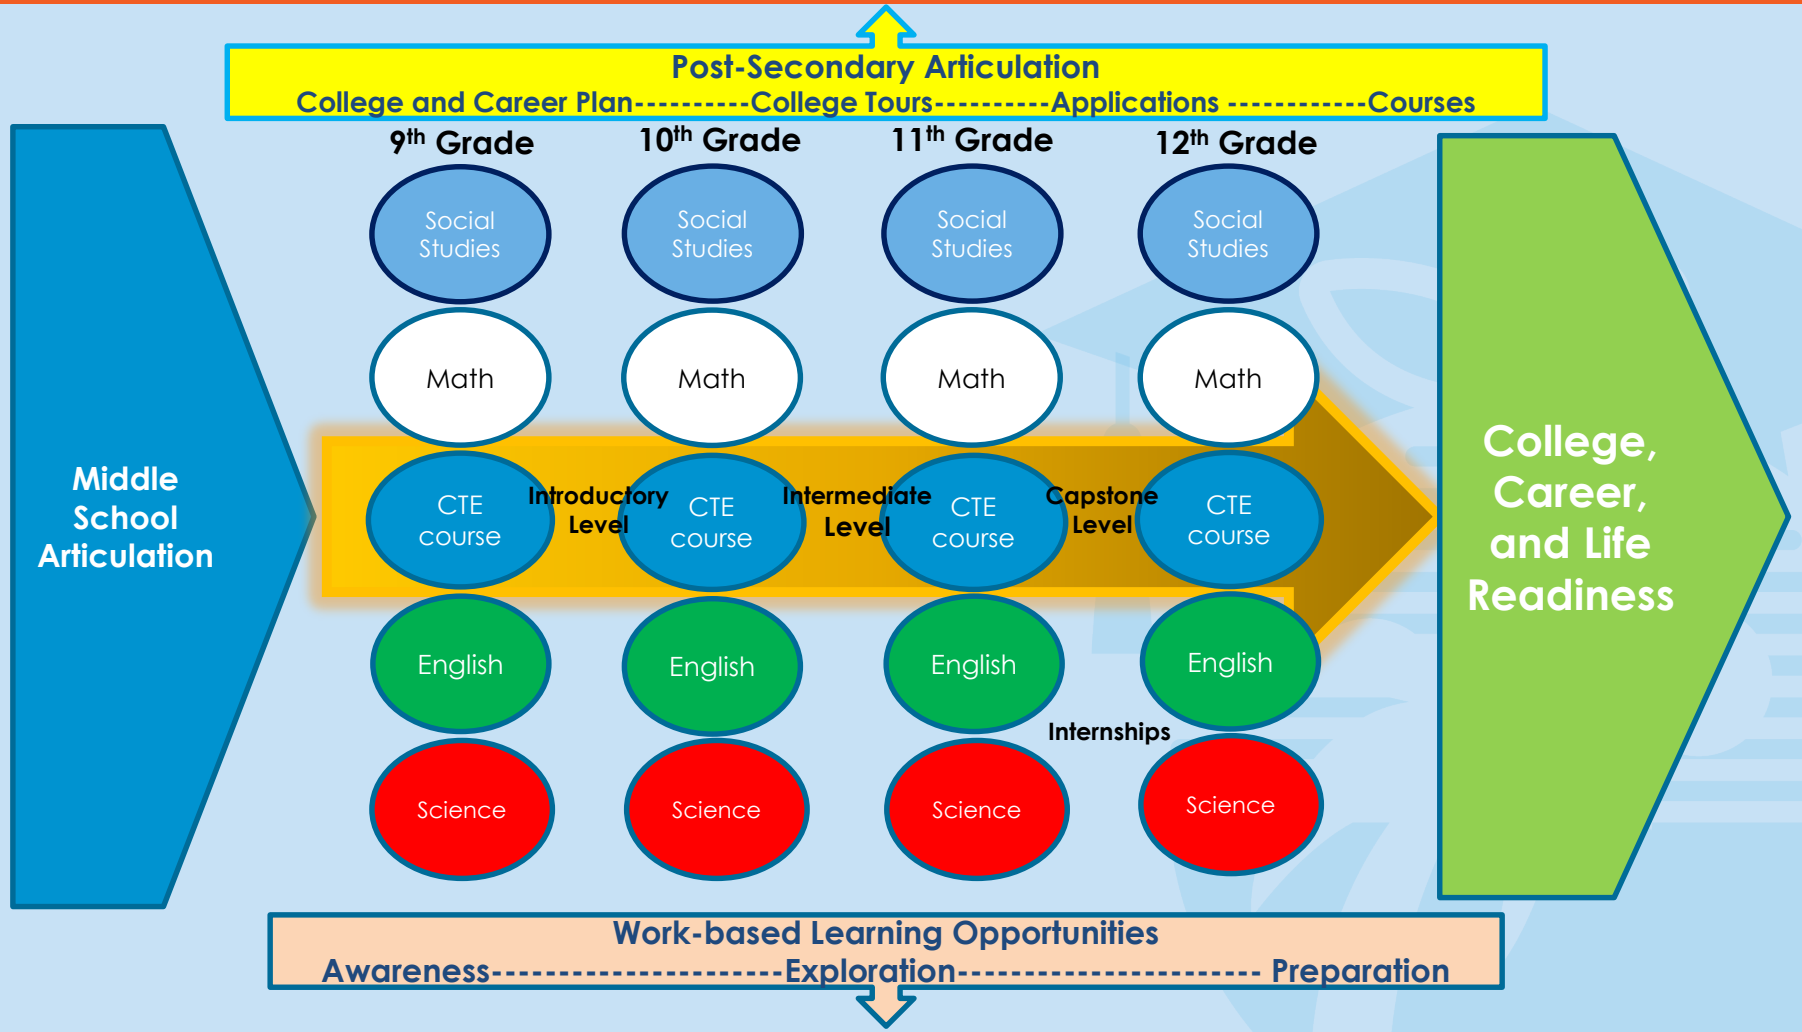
Post-Secondary Articulation
College and Career Plan---------College Tours---------Applications -----------Courses

Middle School Articulation

$9^{th}$ Grade

$10^{th}$ Grade

$11^{th}$ Grade

$12^{th}$ Grade

Social Studies

Social Studies

Social Studies

Social Studies

Math

Math

Math

Math

CTE course

Introductory Level

CTE course

Intermediate Level

CTE course

Capstone Level

CTE course

English

English

English

English

Internships

Science

Science

Science

Science

College, Career, and Life Readiness

Work-based Learning Opportunities
Awareness--------------------Exploration--------------------- Preparation